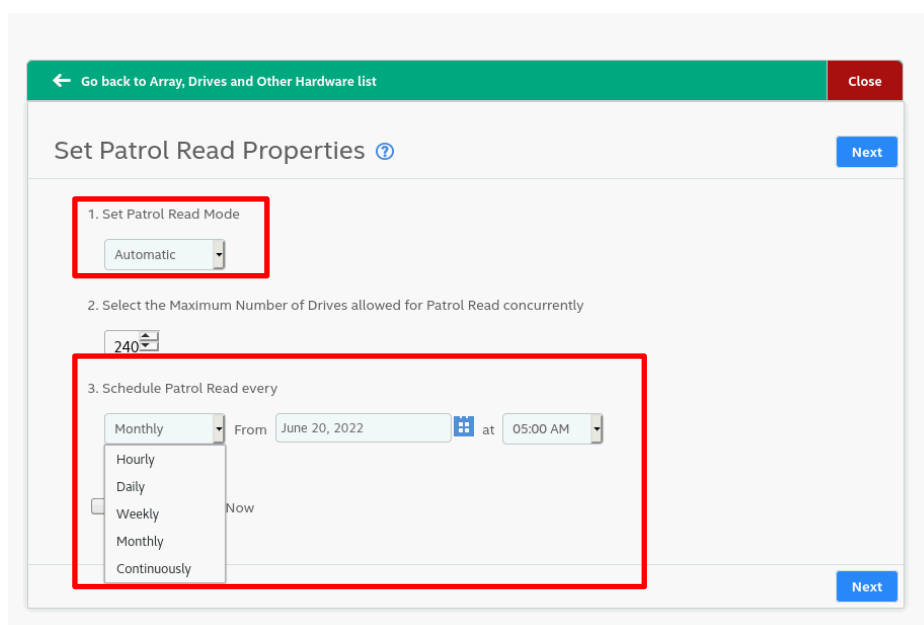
Go back to Array, Drives and Other Hardware list

Close

Set Patrol Read Properties ?

Next

1. Set Patrol Read Mode

Automatic

2. Select the Maximum Number of Drives allowed for Patrol Read concurrently

240

3. Schedule Patrol Read every

Monthly From June 20, 2022 at 05:00 AM

Hourly
Daily
Weekly
Monthly
Continuously

Now

Next